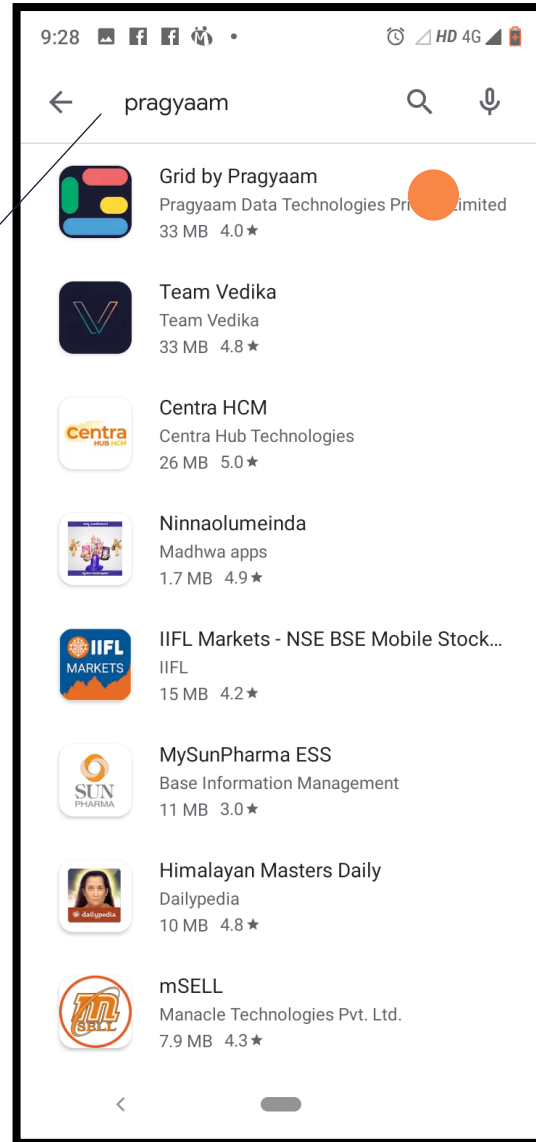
9:28 HD 4G

pragyaam

Grid by Pragyaam
Pragyaam Data Technologies Pr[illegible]imited
33 MB 4.0★

Team Vedika
Team Vedika
33 MB 4.8★

Centra HUB HCM

Centra HCM
Centra Hub Technologies
26 MB 5.0★

Ninnaolumeinda
Madhwa apps
1.7 MB 4.9★

IIFL MARKETS

IIFL Markets - NSE BSE Mobile Stock...
IIFL
15 MB 4.2★

SUN PHARMA

MySunPharma ESS
Base Information Management
11 MB 3.0★

dailypedia

Himalayan Masters Daily
Dailypedia
10 MB 4.8★

M SELL

mSELL
Manacle Technologies Pvt. Ltd.
7.9 MB 4.3★